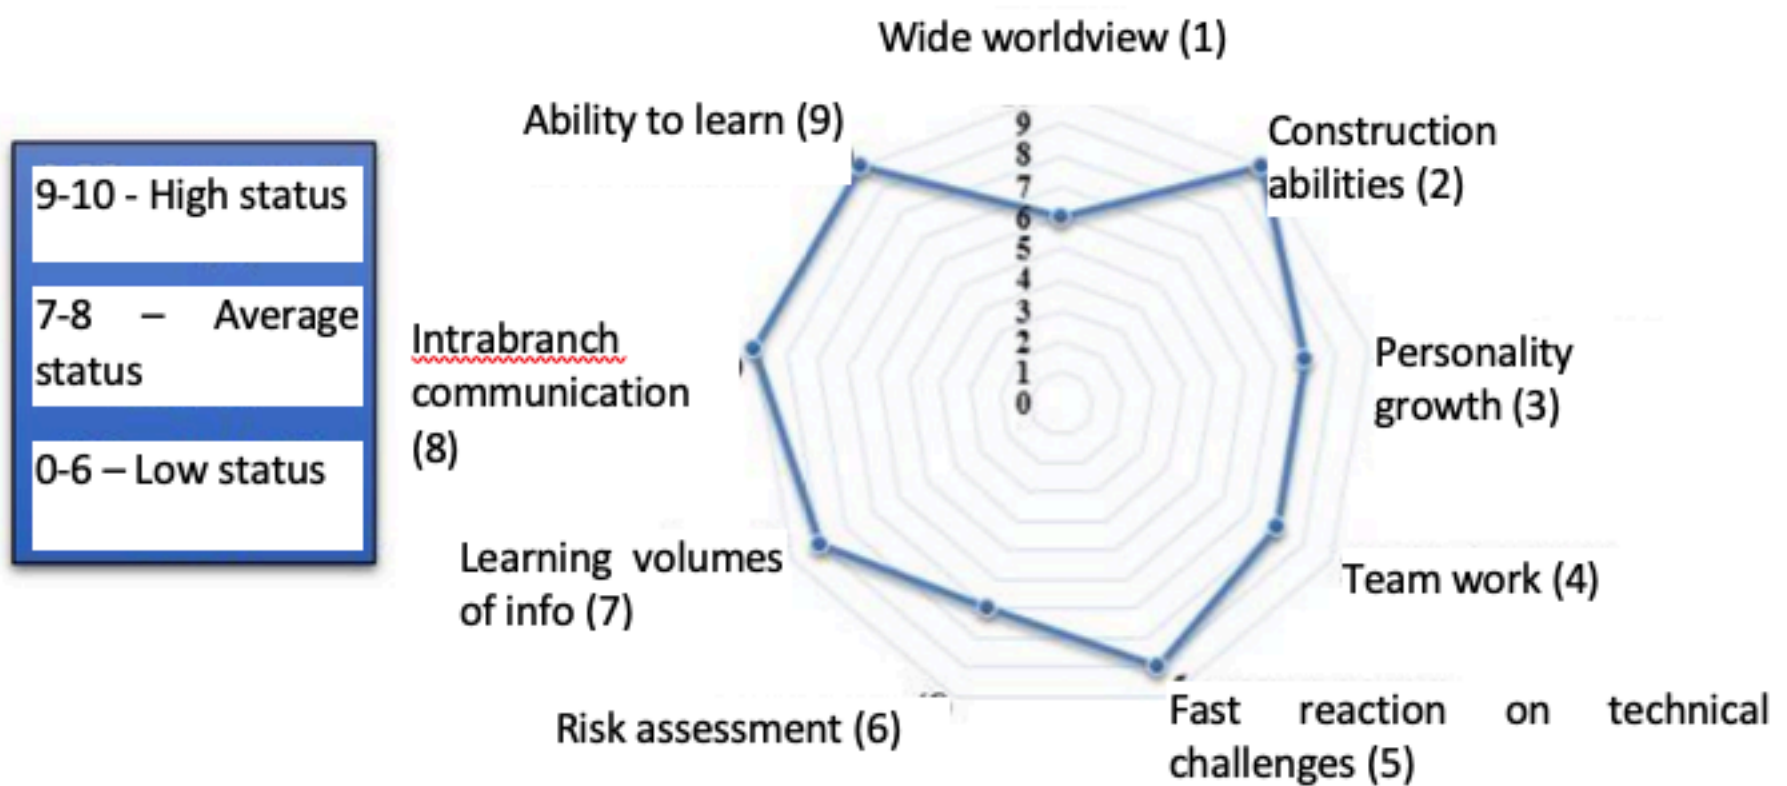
9-10 - High status

7-8 – Average status

0-6 – Low status

Wide worldview (1)

Construction abilities (2)

Personality growth (3)

Team work (4)

Fast reaction on technical challenges (5)

Risk assessment (6)

Learning volumes of info (7)

Intrabranch communication (8)

Ability to learn (9)

9
8
7
6
5
4
3
2
1
0